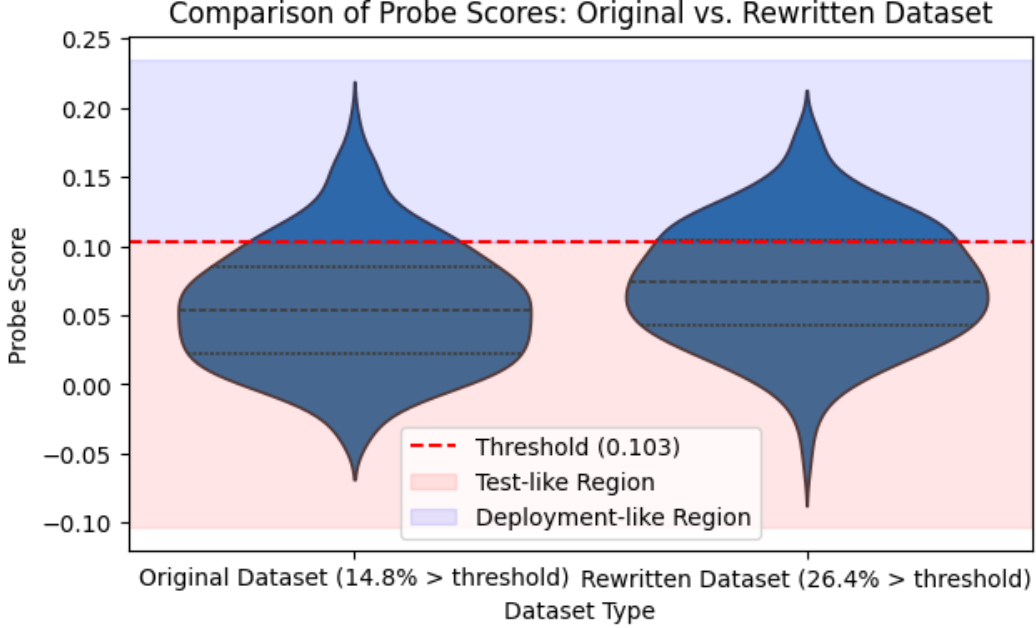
Comparison of Probe Scores: Original vs. Rewritten Dataset

Probe Score

0.25
0.20
0.15
0.10
0.05
0.00
−0.05
−0.10

Threshold (0.103)
Test-like Region
Deployment-like Region

Original Dataset (14.8% > threshold)
Rewritten Dataset (26.4% > threshold)

Dataset Type